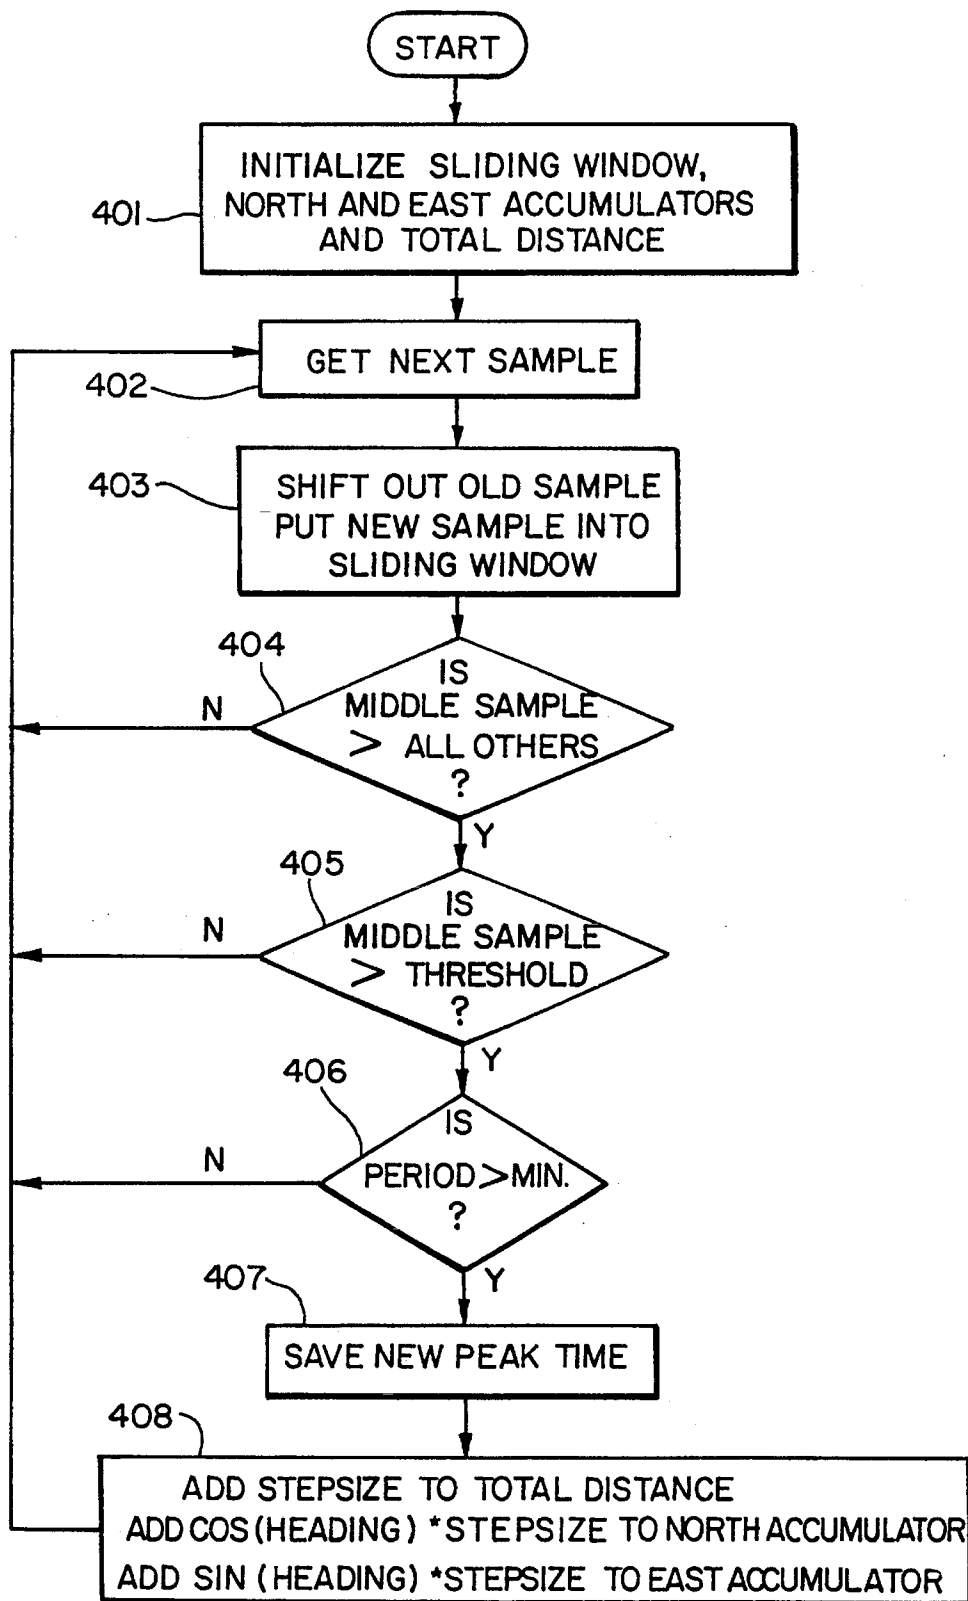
START

401

INITIALIZE SLIDING WINDOW, NORTH AND EAST ACCUMULATORS AND TOTAL DISTANCE

402

GET NEXT SAMPLE

403

SHIFT OUT OLD SAMPLE PUT NEW SAMPLE INTO SLIDING WINDOW

404

N

IS MIDDLE SAMPLE > ALL OTHERS ?

Y

405

N

IS MIDDLE SAMPLE > THRESHOLD ?

Y

406

N

IS PERIOD > MIN. ?

Y

407

SAVE NEW PEAK TIME

408

ADD STEPSIZE TO TOTAL DISTANCE
ADD COS (HEADING) *STEPSIZE TO NORTH ACCUMULATOR
ADD SIN (HEADING) *STEPSIZE TO EAST ACCUMULATOR